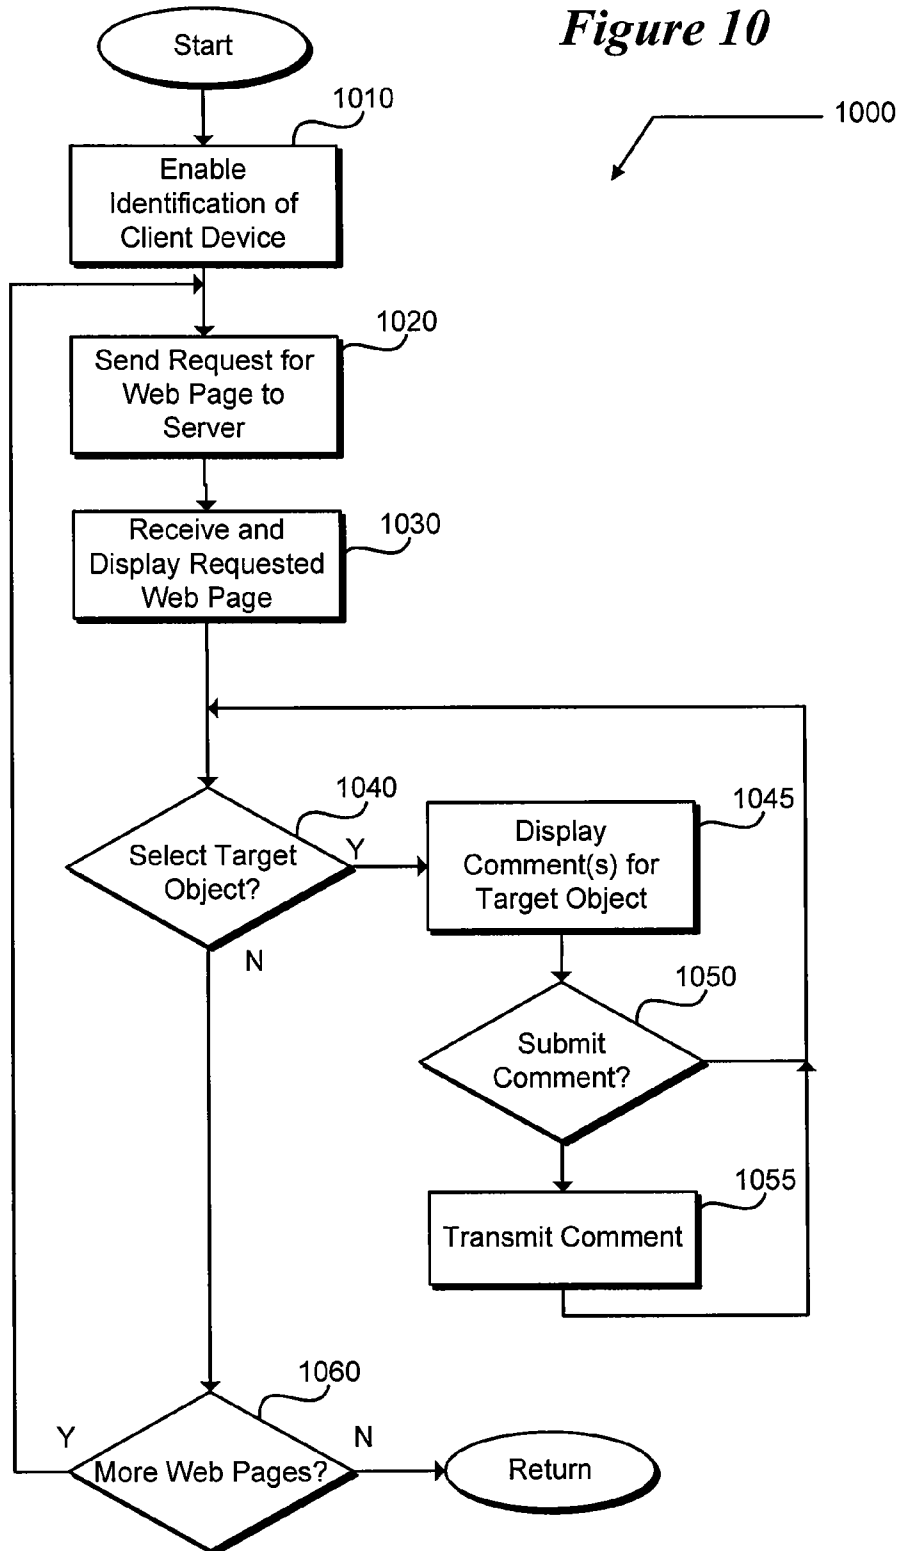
Figure 10

1000

Start

1010

Enable Identification of Client Device

1020

Send Request for Web Page to Server

1030

Receive and Display Requested Web Page

1040

Select Target Object?

Y

N

1045

Display Comment(s) for Target Object

1050

Submit Comment?

1055

Transmit Comment

1060

Y

More Web Pages?

N

Return